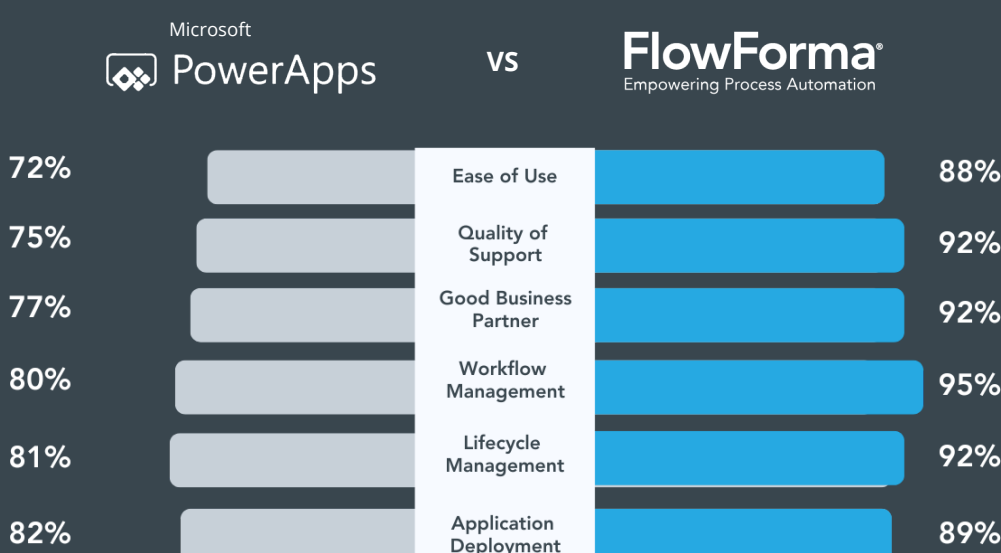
Microsoft
PowerApps

vs

FlowForma®
Empowering Process Automation

72% Ease of Use 88%

75% Quality of Support 92%

77% Good Business Partner 92%

80% Workflow Management 95%

81% Lifecycle Management 92%

82% Application Deployment 89%